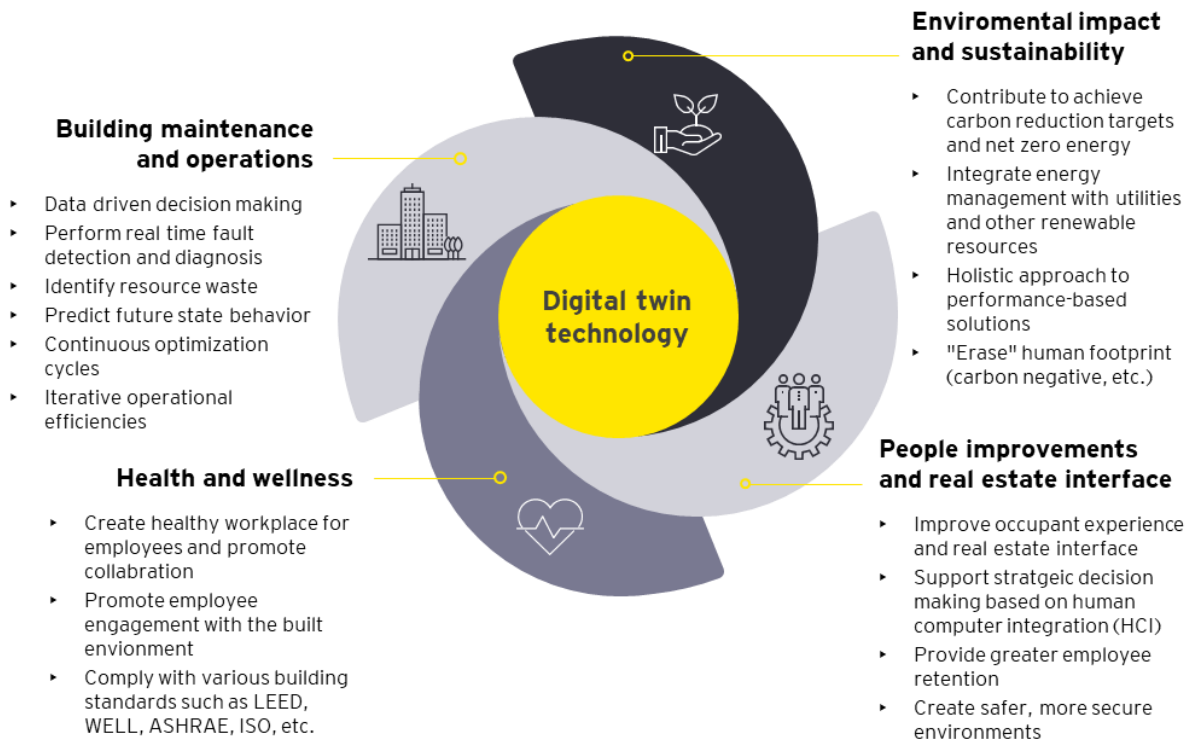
Building maintenance and operations

- Data driven decision making
- Perform real time fault detection and diagnosis
- Identify resource waste
- Predict future state behavior
- Continuous optimization cycles
- Iterative operational efficiencies

Enviromental impact and sustainability

- Contribute to achieve carbon reduction targets and net zero energy
- Integrate energy management with utilities and other renewable resources
- Holistic approach to performance-based solutions
- "Erase" human footprint (carbon negative, etc.)

Digital twin technology

Health and wellness

- Create healthy workplace for employees and promote collabration
- Promote employee engagement with the built envionment
- Comply with various building standards such as LEED, WELL, ASHRAE, ISO, etc.

People improvements and real estate interface

- Improve occupant experience and real estate interface
- Support stratgeic decision making based on human computer integration (HCI)
- Provide greater employee retention
- Create safer, more secure environments